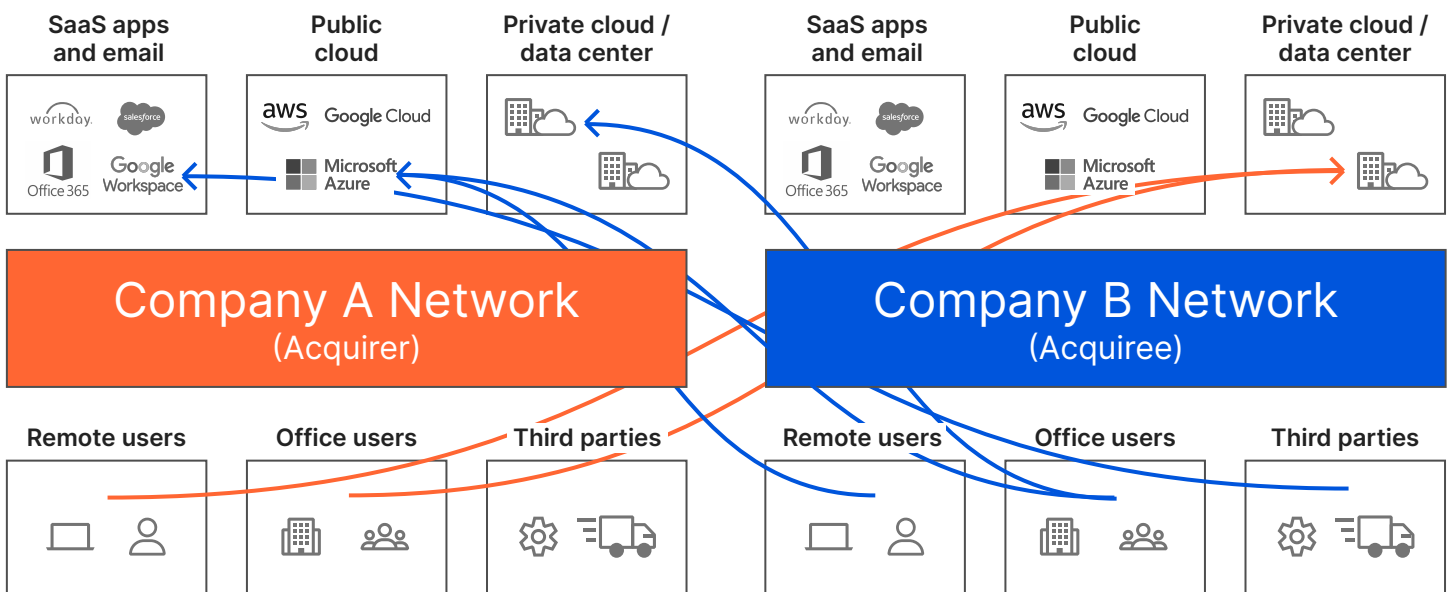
SaaS apps and email

Public cloud

Private cloud / data center

SaaS apps and email

Public cloud

Private cloud / data center

workday.

salesforce

Office 365

Google Workspace

aws

Google Cloud

Microsoft Azure

workday.

salesforce

Office 365

Google Workspace

aws

Google Cloud

Microsoft Azure

Company A Network
(Acquirer)

Company B Network
(Acquiree)

Remote users

Office users

Third parties

Remote users

Office users

Third parties